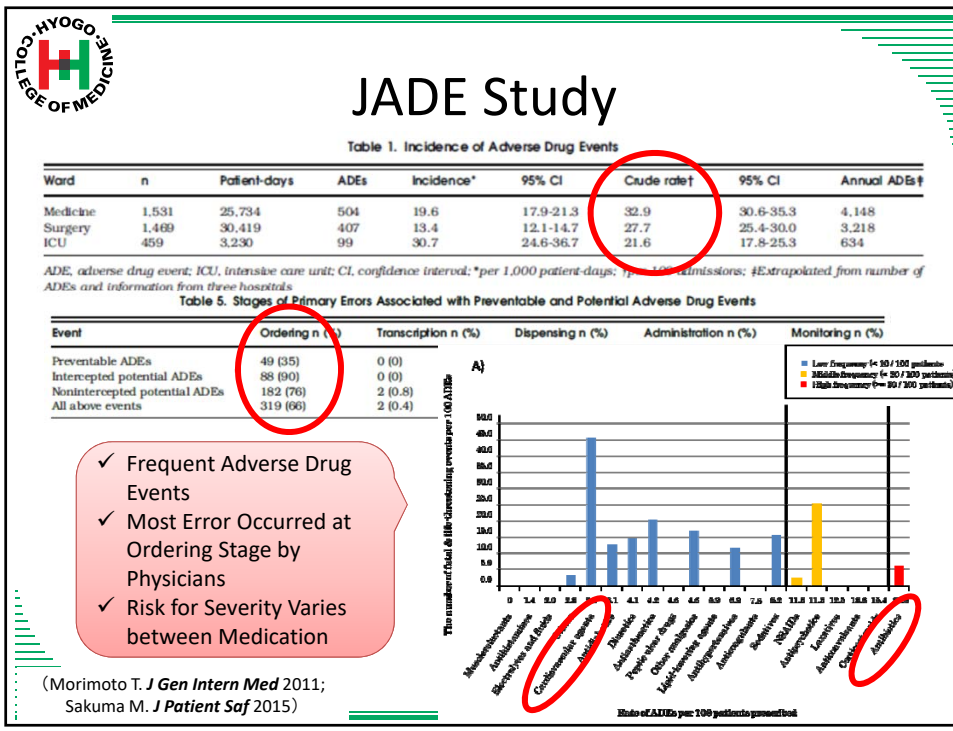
HYOGO COLLEGE OF MEDICINE

JADE Study

Table 1. Incidence of Adverse Drug Events

| Ward | n | Patient-days | ADEs | Incidence* | 95% CI | Crude rate† | 95% CI | Annual ADEs‡ |
|---|---|---|---|---|---|---|---|---|
| Medicine | 1,531 | 25,734 | 504 | 19.6 | 17.9-21.3 | 32.9 | 30.6-35.3 | 4,148 |
| Surgery | 1,469 | 30,419 | 407 | 13.4 | 12.1-14.7 | 27.7 | 25.4-30.0 | 3,218 |
| ICU | 459 | 3,230 | 99 | 30.7 | 24.6-36.7 | 21.6 | 17.8-25.3 | 634 |

ADE, adverse drug event; ICU, intensive care unit; CI, confidence interval; *per 1,000 patient-days; †per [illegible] admissions; ‡Extrapolated from number of ADEs and information from three hospitals

Table 5. Stages of Primary Errors Associated with Preventable and Potential Adverse Drug Events

| Event | Ordering n (%) | Transcription n (%) | Dispensing n (%) | Administration n (%) | Monitoring n (%) |
|---|---|---|---|---|---|
| Preventable ADEs | 49 (35) | 0 (0) | | | |
| Intercepted potential ADEs | 88 (90) | 0 (0) | | | |
| Nonintercepted potential ADEs | 182 (76) | 2 (0.8) | | | |
| All above events | 319 (66) | 2 (0.4) | | | |

A)

Low frequency (< 10 / 100 patients)
Middle frequency (≥ 10 / 100 patients)
High frequency (≥ 50 / 100 patients)

The number of total & life-threatening events per 100 ADEs

50.0 45.0 40.0 35.0 30.0 25.0 20.0 15.0 10.0 5.0 0.0

0 1.4 2.0 2.2 2.8 3.1 4.1 4.2 4.6 4.8 6.3 6.9 7.5 8.2 11.8 11.8 12.8 18.6 19.4 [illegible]

Muscle relaxants, Antihistamines, Electrolytes and fluids, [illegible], Cardiovascular agents, Antidiabetic, Diuretic, Antiasthmatics, Peptic ulcer drugs, Other analgesics, Lipid-lowering agents, Antihypertensives, Anticoagulants, Sedatives, NSAIDs, Antipsychotics, Laxatives, Antiemetics, Opioid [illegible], Antibiotics

Rate of ADEs per 100 patients prescribed

✓ Frequent Adverse Drug Events
✓ Most Error Occurred at Ordering Stage by Physicians
✓ Risk for Severity Varies between Medication

（Morimoto T. J Gen Intern Med 2011; Sakuma M. J Patient Saf 2015）